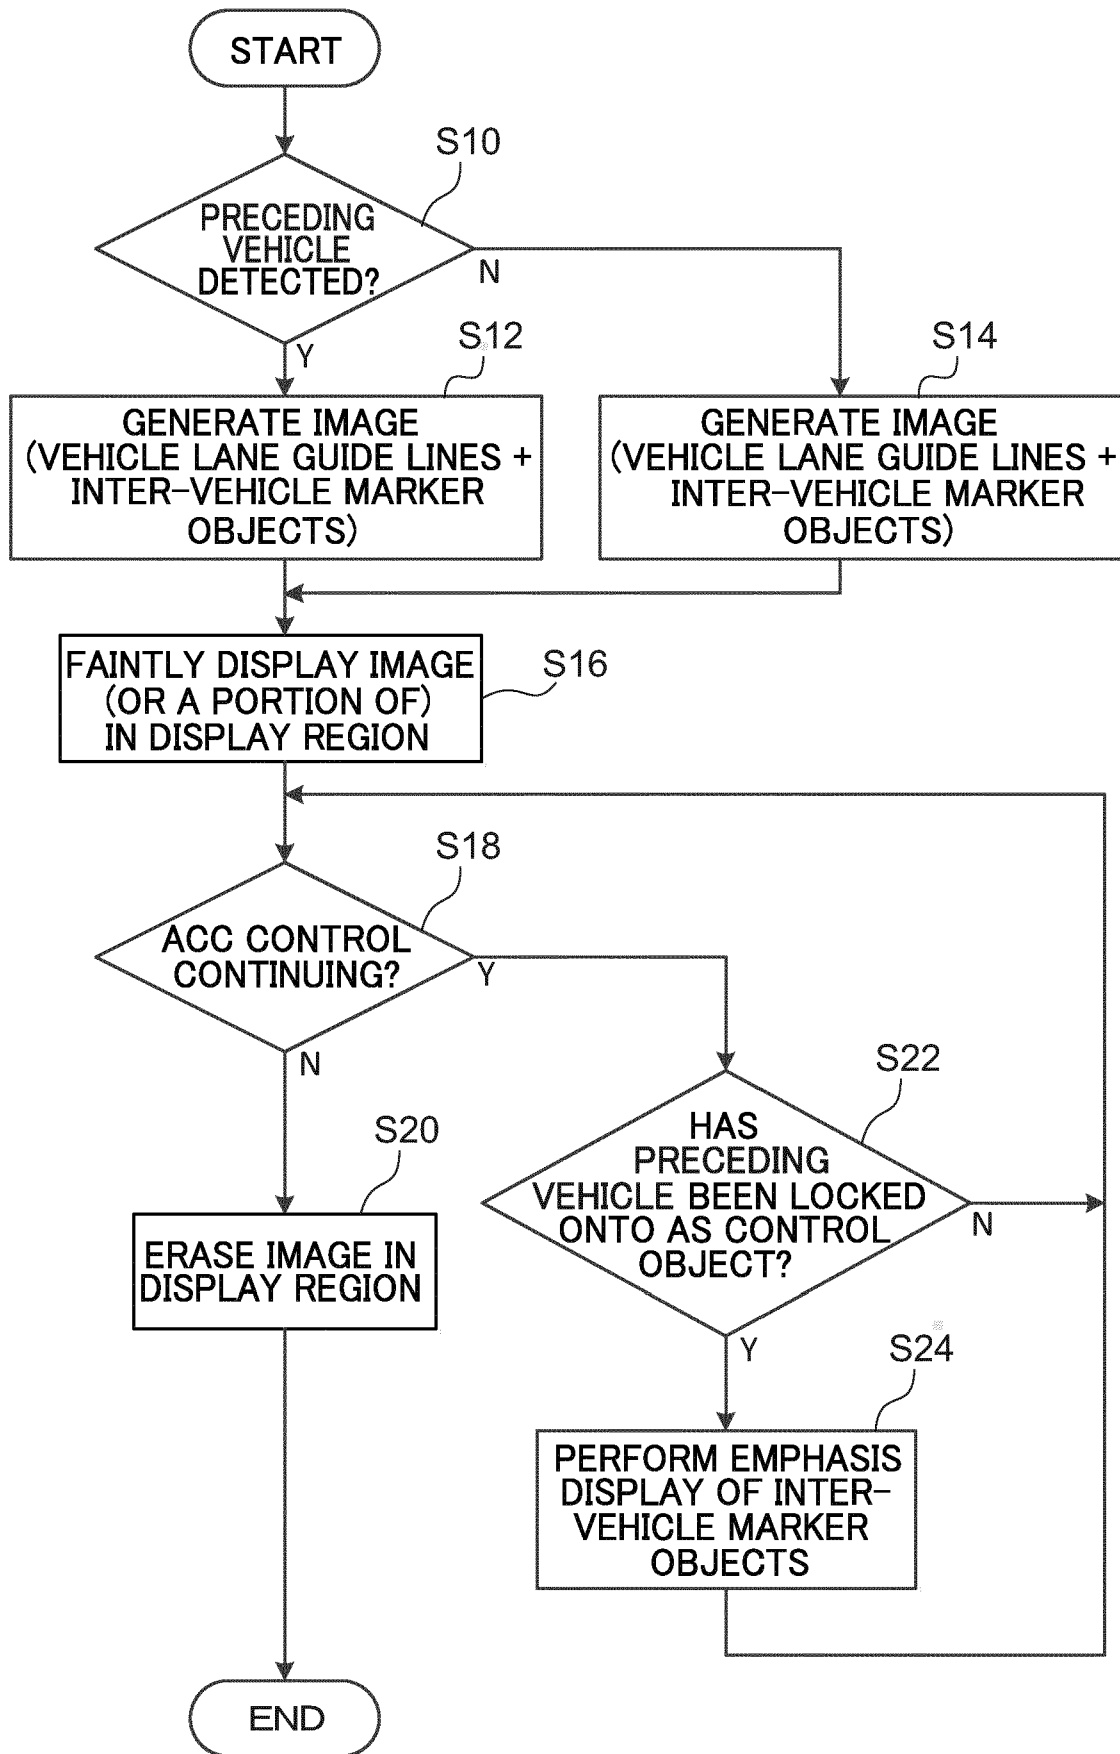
START

S10

PRECEDING VEHICLE DETECTED?

N

Y

S12

GENERATE IMAGE (VEHICLE LANE GUIDE LINES + INTER–VEHICLE MARKER OBJECTS)

S14

GENERATE IMAGE (VEHICLE LANE GUIDE LINES + INTER–VEHICLE MARKER OBJECTS)

FAINTLY DISPLAY IMAGE (OR A PORTION OF) IN DISPLAY REGION

S16

S18

ACC CONTROL CONTINUING?

Y

N

S22

HAS PRECEDING VEHICLE BEEN LOCKED ONTO AS CONTROL OBJECT?

N

S20

ERASE IMAGE IN DISPLAY REGION

Y

S24

PERFORM EMPHASIS DISPLAY OF INTER–VEHICLE MARKER OBJECTS

END